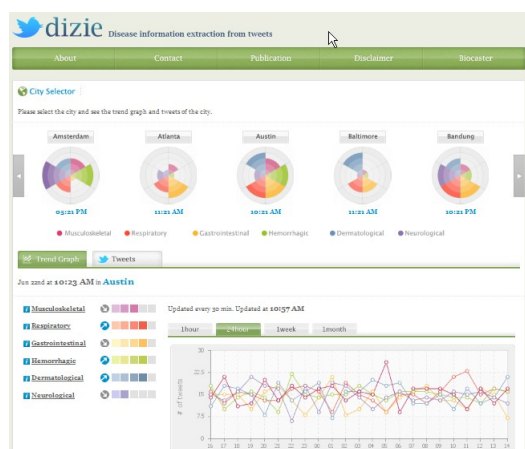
dizie Disease information extraction from tweets

About Contact Publication Disclaimer Biocaster

City Selector

Please select the city and see the trend graph and tweets of the city.

Amsterdam Atlanta Austin Baltimore Bandung

03:21 PM 11:21 AM 10:21 AM 11:21 AM 10:21 PM

Musculoskeletal Respiratory Gastrointestinal Hemorrhagic Dermatological Neurological

Trend Graph Tweets

Jun 22nd at 10:23 AM in Austin

Musculoskeletal
Respiratory
Gastrointestinal
Hemorrhagic
Dermatological
Neurological

Updated every 30 min. Updated at 10:57 AM

1hour 24hour 1week 1month

30
22.5
15
7.5
0

# of tweets

16 17 18 19 20 21 22 23 00 01 02 03 04 05 06 07 08 09 10 11 12 13 14